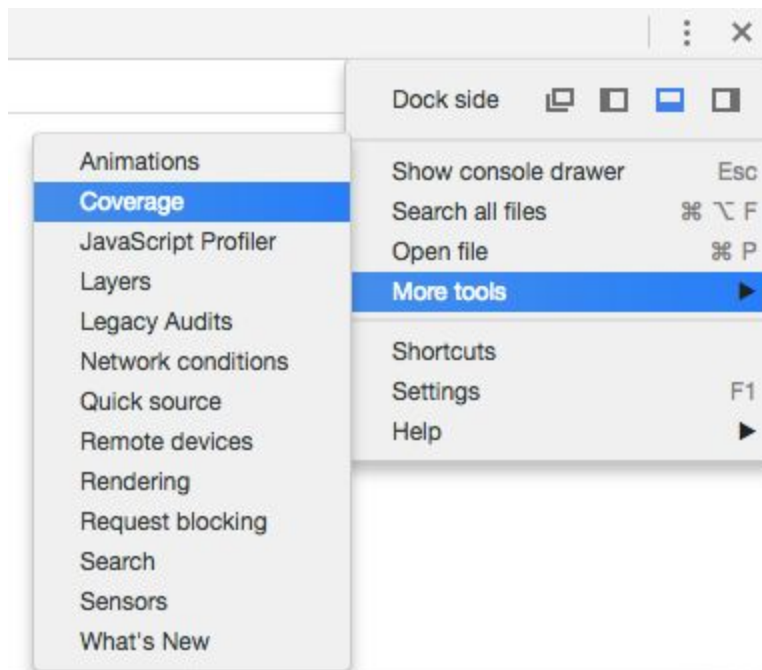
⋮ ✕

Dock side

Show console drawer Esc
Search all files ⌘ ⌥ F
Open file ⌘ P
More tools ▶

Shortcuts
Settings F1
Help ▶

Animations
Coverage
JavaScript Profiler
Layers
Legacy Audits
Network conditions
Quick source
Remote devices
Rendering
Request blocking
Search
Sensors
What's New